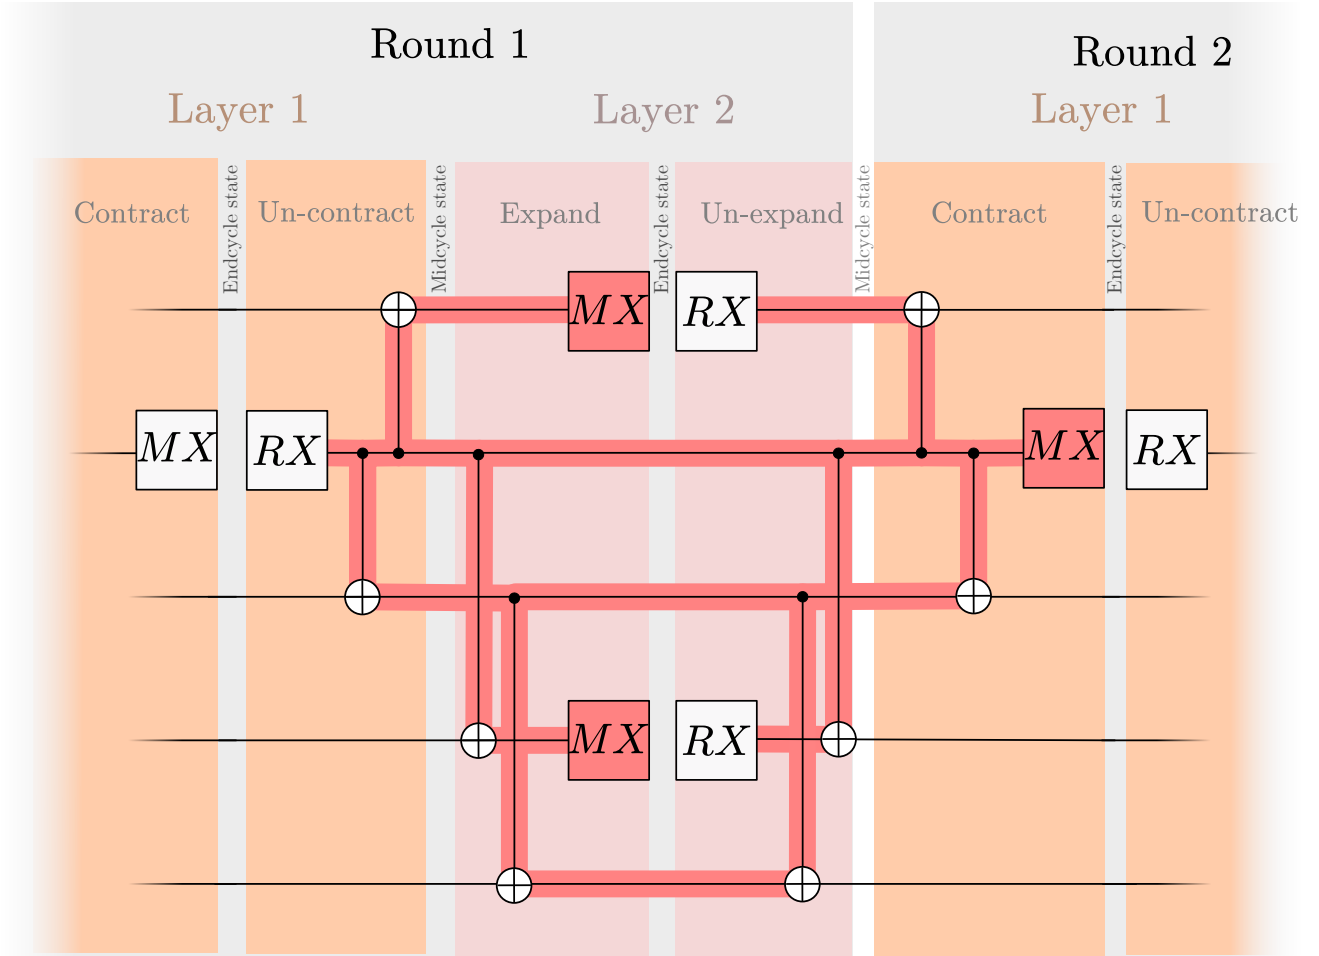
Round 1

Round 2

Layer 1

Layer 2

Layer 1

Contract

Endcycle state

Un-contract

Midcycle state

Expand

Endcycle state

Un-expand

Midcycle state

Contract

Endcycle state

Un-contract

$MX$

$RX$

$MX$

$RX$

$MX$

$RX$

$MX$

$RX$